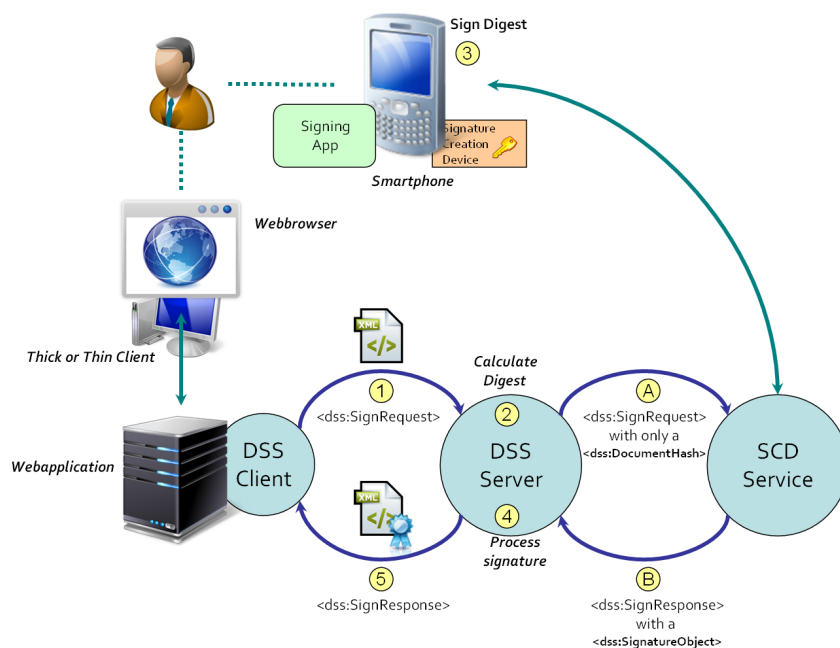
Sign Digest
3
Signing App
Signature Creation Device
Smartphone
Webbrowser
Thick or Thin Client
XML
</>
1
<dss:SignRequest>
Calculate Digest
2
A
<dss:SignRequest> with only a <dss:DocumentHash>
Webapplication
DSS Client
DSS Server
SCD Service
XML
</>
4
Process signature
5
<dss:SignResponse>
B
<dss:SignResponse> with a <dss:SignatureObject>